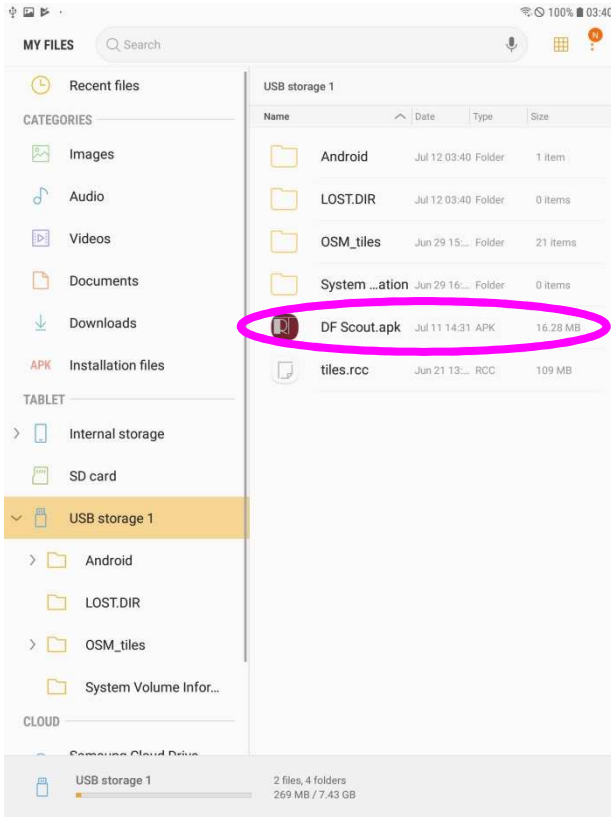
100% 03:40

MY FILES Search

Recent files

CATEGORIES

Images

Audio

Videos

Documents

Downloads

APK Installation files

TABLET

Internal storage

SD card

USB storage 1

Android

LOST.DIR

OSM_tiles

System Volume Infor...

CLOUD

Samsung Cloud Drive

USB storage 1

| Name | Date | Type | Size |
|---|---|---|---|
| Android | Jul 12 03:40 | Folder | 1 item |
| LOST.DIR | Jul 12 03:40 | Folder | 0 items |
| OSM_tiles | Jun 29 15:... | Folder | 21 items |
| System ...ation | Jun 29 16:... | Folder | 0 items |
| DF Scout.apk | Jul 11 14:31 | APK | 16.28 MB |
| tiles.rcc | Jun 21 13:... | RCC | 109 MB |

USB storage 1

2 files, 4 folders
269 MB / 7.43 GB